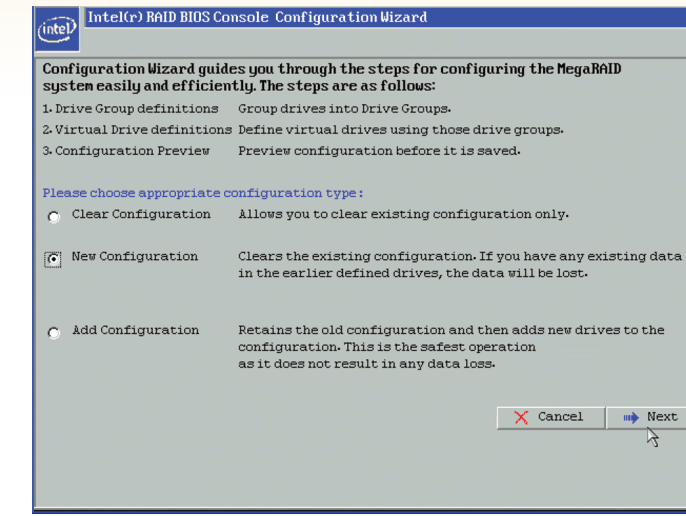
intel Intel(r) RAID BIOS Console Configuration Wizard

Configuration Wizard guides you through the steps for configuring the MegaRAID system easily and efficiently. The steps are as follows:

1. Drive Group definitions Group drives into Drive Groups.

2. Virtual Drive definitions Define virtual drives using those drive groups.

3. Configuration Preview Preview configuration before it is saved.

Please choose appropriate configuration type:

Clear Configuration Allows you to clear existing configuration only.

New Configuration Clears the existing configuration. If you have any existing data in the earlier defined drives, the data will be lost.

Add Configuration Retains the old configuration and then adds new drives to the configuration. This is the safest operation as it does not result in any data loss.

Cancel

Next